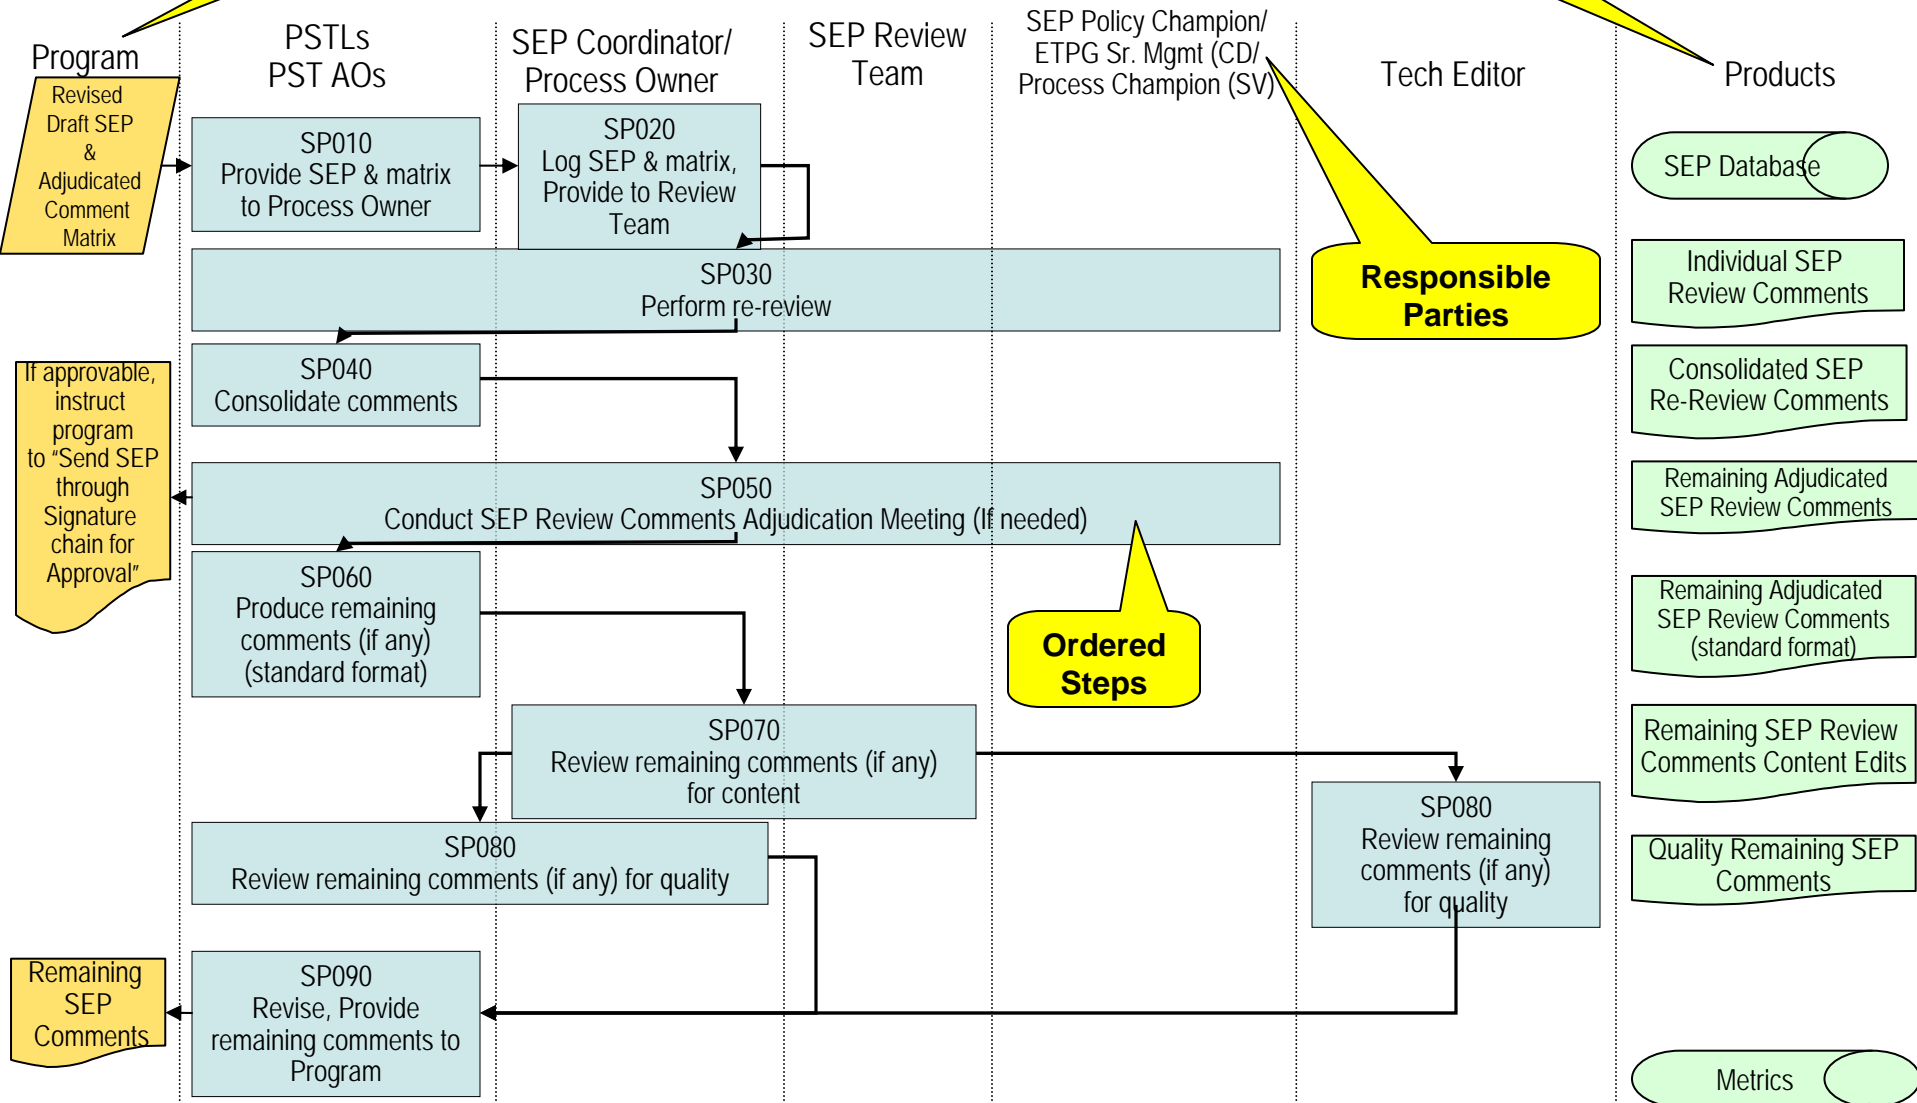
Program

PSTLs
PST AOs

SEP Coordinator/
Process Owner

SEP Review
Team

SEP Policy Champion/
ETPG Sr. Mgmt (CD/
Process Champion (SV)

Tech Editor

Products

Revised Draft SEP & Adjudicated Comment Matrix

SP010
Provide SEP & matrix to Process Owner

SP020
Log SEP & matrix, Provide to Review Team

SEP Database

SP030
Perform re-review

Responsible Parties

Individual SEP Review Comments

SP040
Consolidate comments

Consolidated SEP Re-Review Comments

If approvable, instruct program to "Send SEP through Signature chain for Approval"

SP050
Conduct SEP Review Comments Adjudication Meeting (If needed)

Remaining Adjudicated SEP Review Comments

SP060
Produce remaining comments (if any) (standard format)

Ordered Steps

Remaining Adjudicated SEP Review Comments (standard format)

SP070
Review remaining comments (if any) for content

Remaining SEP Review Comments Content Edits

SP080
Review remaining comments (if any) for quality

SP080
Review remaining comments (if any) for quality

Quality Remaining SEP Comments

Remaining SEP Comments

SP090
Revise, Provide remaining comments to Program

Metrics